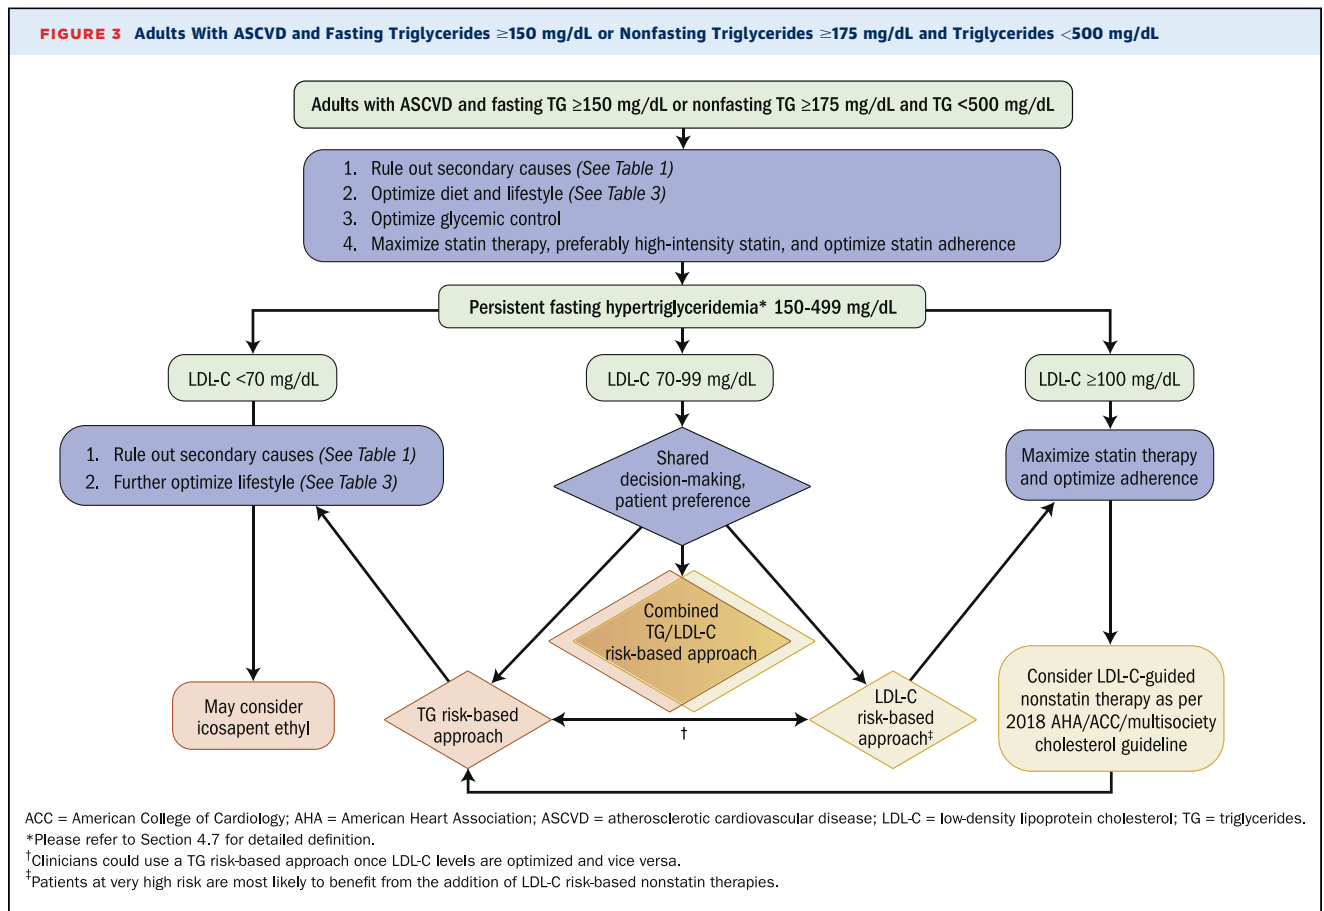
FIGURE 3 Adults With ASCVD and Fasting Triglycerides ≥150 mg/dL or Nonfasting Triglycerides ≥175 mg/dL and Triglycerides <500 mg/dL

Adults with ASCVD and fasting TG ≥150 mg/dL or nonfasting TG ≥175 mg/dL and TG <500 mg/dL

1. Rule out secondary causes (See Table 1)
2. Optimize diet and lifestyle (See Table 3)
3. Optimize glycemic control
4. Maximize statin therapy, preferably high-intensity statin, and optimize statin adherence

Persistent fasting hypertriglyceridemia* 150-499 mg/dL

LDL-C <70 mg/dL

LDL-C 70-99 mg/dL

LDL-C ≥100 mg/dL

1. Rule out secondary causes (See Table 1)
2. Further optimize lifestyle (See Table 3)

Shared decision-making, patient preference

Maximize statin therapy and optimize adherence

Combined TG/LDL-C risk-based approach

May consider icosapent ethyl

TG risk-based approach

†

LDL-C risk-based approach‡

Consider LDL-C-guided nonstatin therapy as per 2018 AHA/ACC/multisociety cholesterol guideline

ACC = American College of Cardiology; AHA = American Heart Association; ASCVD = atherosclerotic cardiovascular disease; LDL-C = low-density lipoprotein cholesterol; TG = triglycerides.
*Please refer to Section 4.7 for detailed definition.
†Clinicians could use a TG risk-based approach once LDL-C levels are optimized and vice versa.
‡Patients at very high risk are most likely to benefit from the addition of LDL-C risk-based nonstatin therapies.